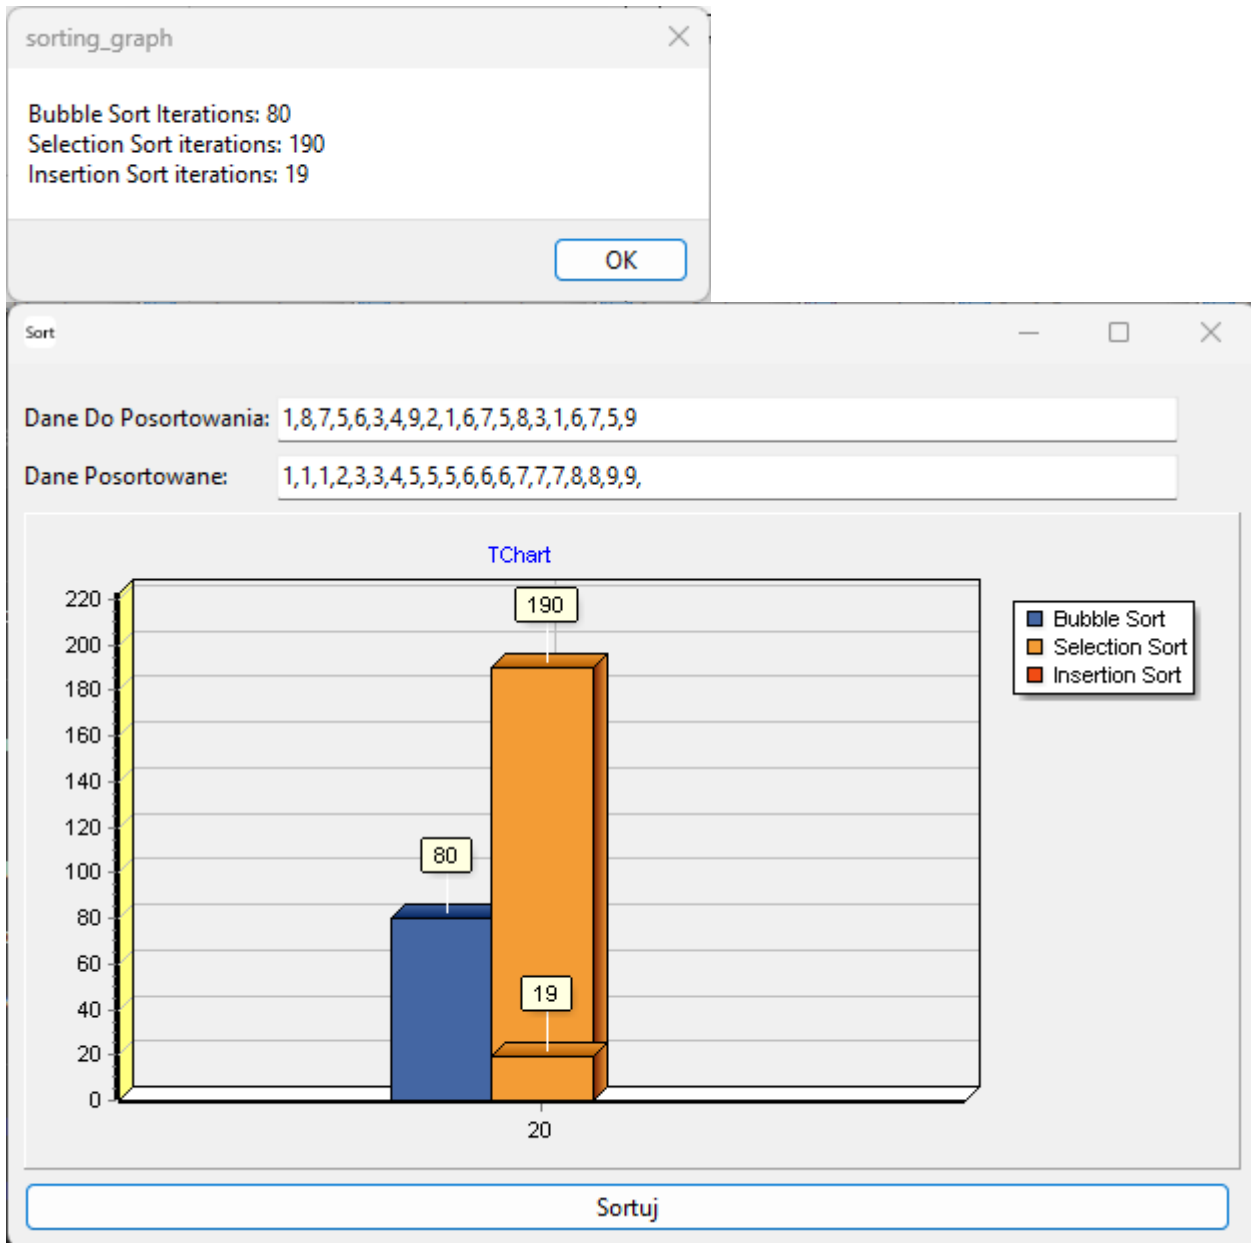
sorting_graph

Bubble Sort Iterations: 80
Selection Sort iterations: 190
Insertion Sort iterations: 19

OK

Sort

Dane Do Posortowania: 1,8,7,5,6,3,4,9,2,1,6,7,5,8,3,1,6,7,5,9

Dane Posortowane: 1,1,1,2,3,3,4,5,5,5,6,6,6,7,7,7,8,8,9,9,

TChart

220
200
180
160
140
120
100
80
60
40
20
0

190
80
19

20

Bubble Sort
Selection Sort
Insertion Sort

Sortuj